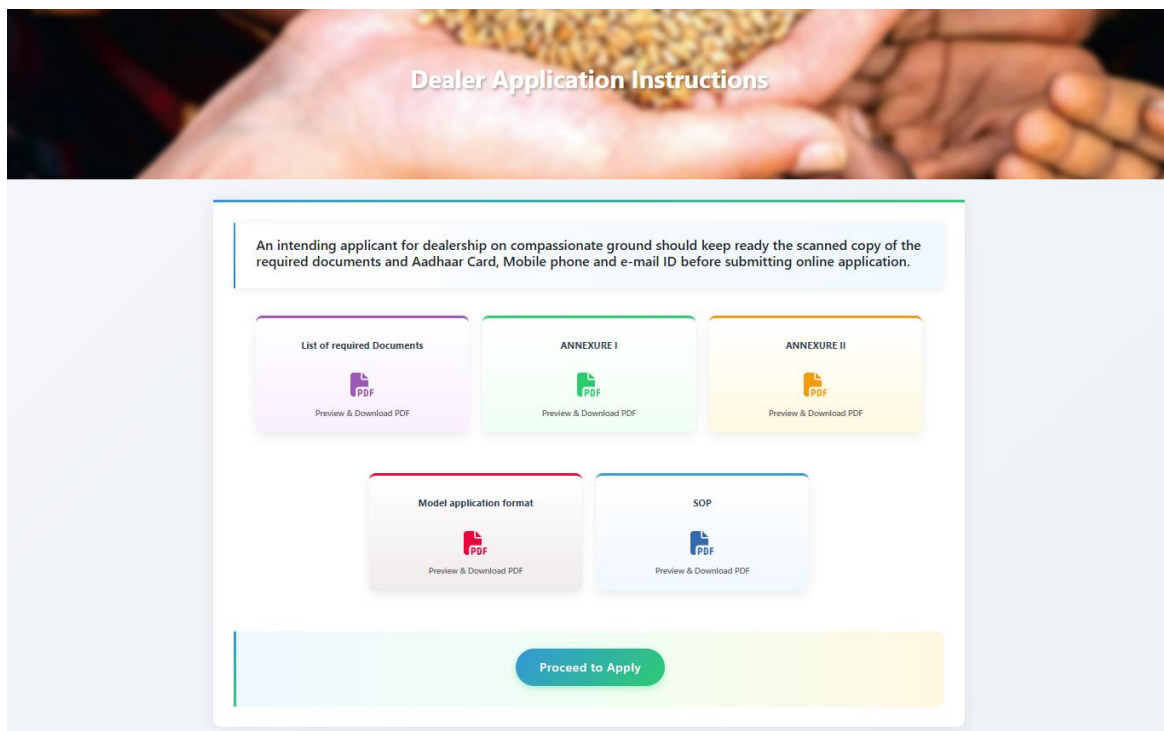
Dealer Application Instructions

An intending applicant for dealership on compassionate ground should keep ready the scanned copy of the required documents and Aadhaar Card, Mobile phone and e-mail ID before submitting online application.

List of required Documents

PDF

Preview & Download PDF

ANNEXURE I

PDF

Preview & Download PDF

ANNEXURE II

PDF

Preview & Download PDF

Model application format

PDF

Preview & Download PDF

SOP

PDF

Preview & Download PDF

Proceed to Apply